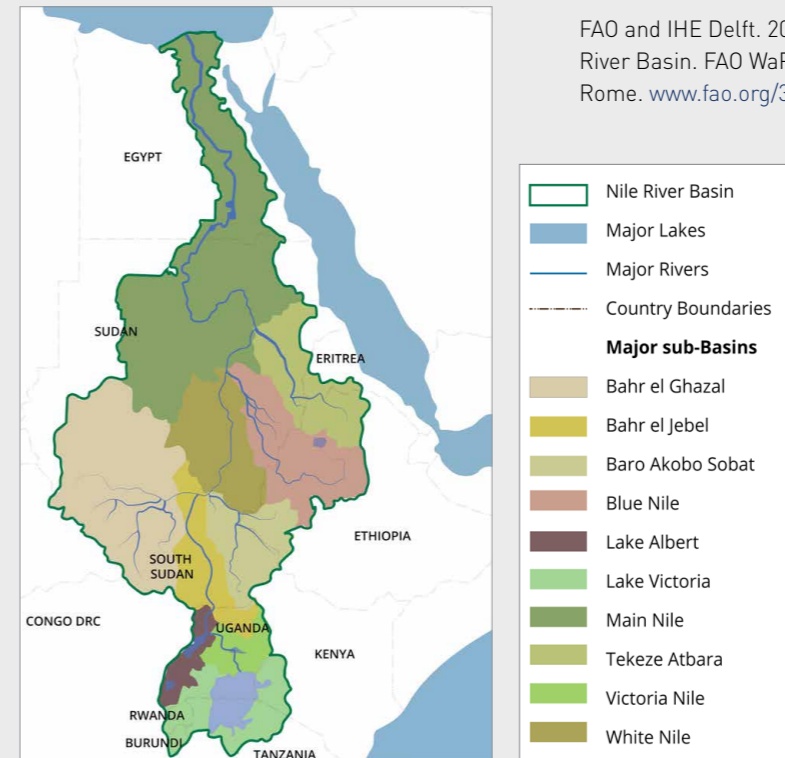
FAO and IHE Delft. 20
River Basin. FAO WaF
Rome. www.fao.org/3

EGYPT

SUDAN

ERITREA

ETHIOPIA

SOUTH SUDAN

CONGO DRC

UGANDA

KENYA

RWANDA

BURUNDI

TANZANIA

Nile River Basin
Major Lakes
Major Rivers
Country Boundaries
**Major sub-Basins**
Bahr el Ghazal
Bahr el Jebel
Baro Akobo Sobat
Blue Nile
Lake Albert
Lake Victoria
Main Nile
Tekeze Atbara
Victoria Nile
White Nile